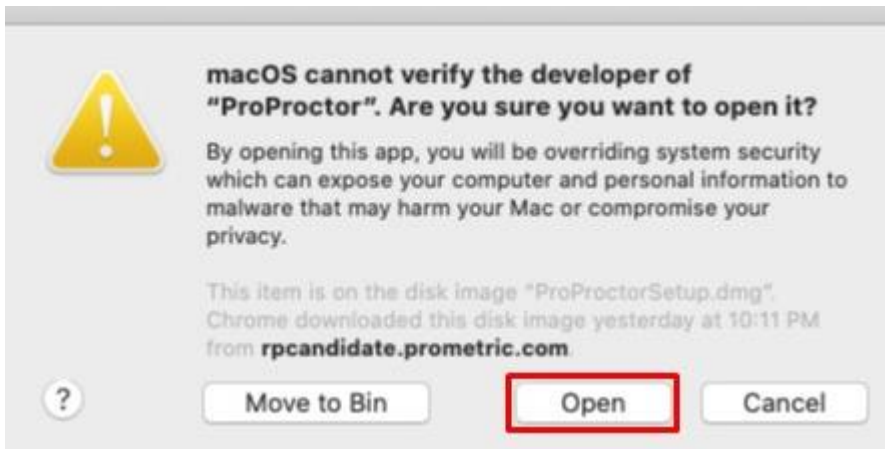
macOS cannot verify the developer of "ProProctor". Are you sure you want to open it?

By opening this app, you will be overriding system security which can expose your computer and personal information to malware that may harm your Mac or compromise your privacy.

This item is on the disk image "ProProctorSetup.dmg". Chrome downloaded this disk image yesterday at 10:11 PM from rpcandidate.prometric.com.

?

Move to Bin

Open

Cancel